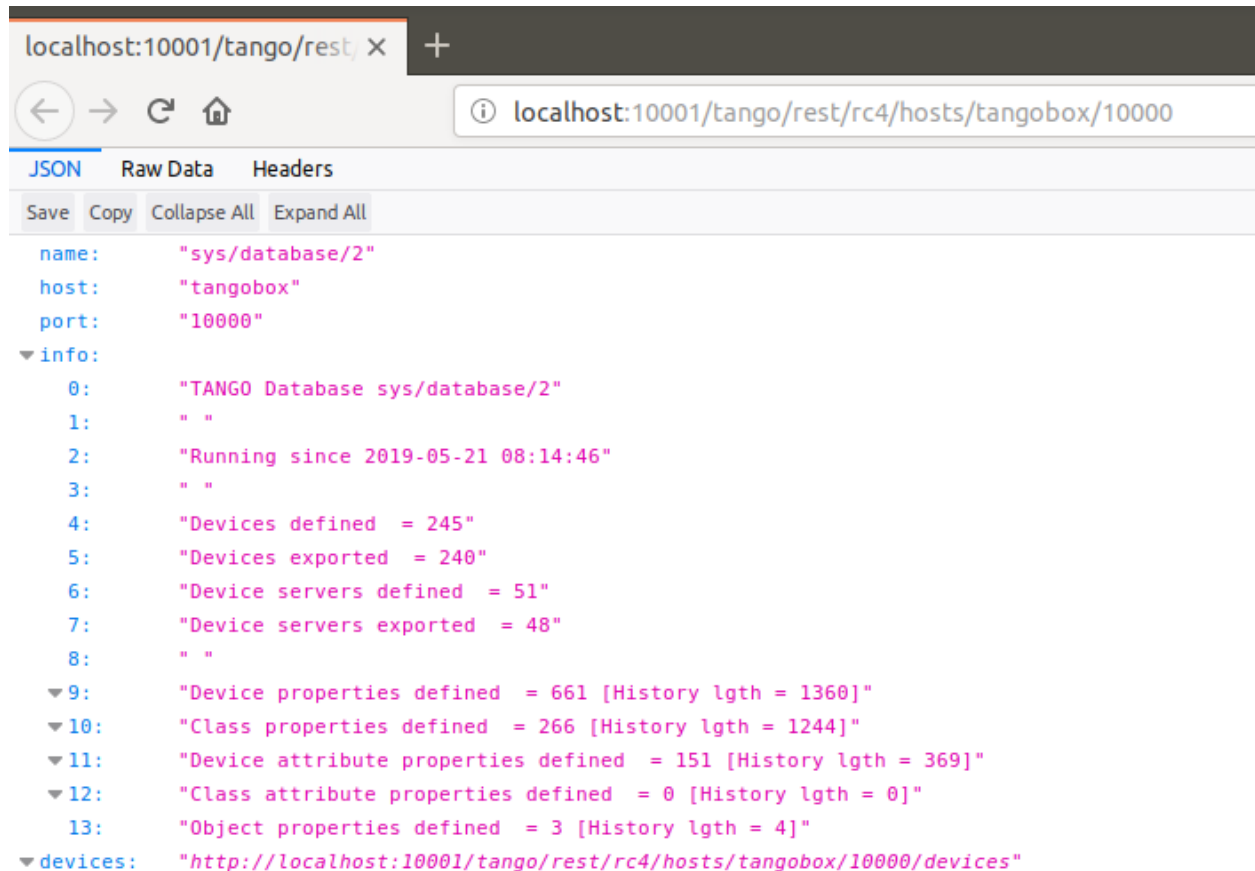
localhost:10001/tango/rest/ ×
+

localhost:10001/tango/rest/rc4/hosts/tangobox/10000

JSON Raw Data Headers

Save Copy Collapse All Expand All

name: "sys/database/2"
host: "tangobox"
port: "10000"
info:
0: "TANGO Database sys/database/2"
1: " "
2: "Running since 2019-05-21 08:14:46"
3: " "
4: "Devices defined = 245"
5: "Devices exported = 240"
6: "Device servers defined = 51"
7: "Device servers exported = 48"
8: " "
9: "Device properties defined = 661 [History lgth = 1360]"
10: "Class properties defined = 266 [History lgth = 1244]"
11: "Device attribute properties defined = 151 [History lgth = 369]"
12: "Class attribute properties defined = 0 [History lgth = 0]"
13: "Object properties defined = 3 [History lgth = 4]"
devices: "http://localhost:10001/tango/rest/rc4/hosts/tangobox/10000/devices"